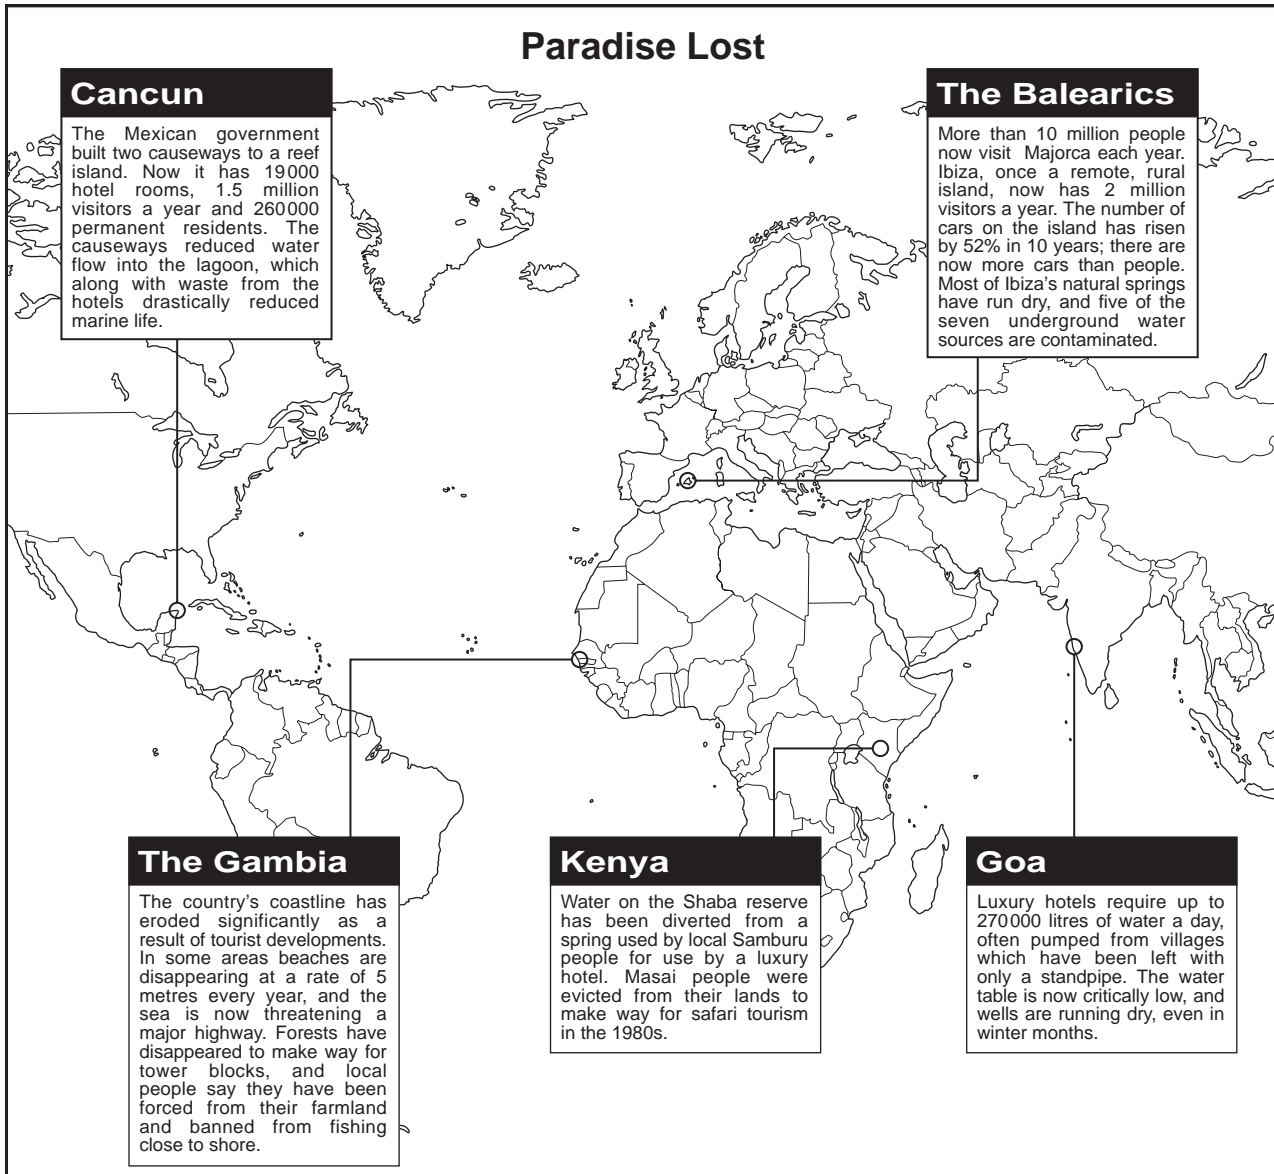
Paradise Lost

Cancun

The Mexican government built two causeways to a reef island. Now it has 19000 hotel rooms, 1.5 million visitors a year and 260000 permanent residents. The causeways reduced water flow into the lagoon, which along with waste from the hotels drastically reduced marine life.

The Balearics

More than 10 million people now visit Majorca each year. Ibiza, once a remote, rural island, now has 2 million visitors a year. The number of cars on the island has risen by 52% in 10 years; there are now more cars than people. Most of Ibiza's natural springs have run dry, and five of the seven underground water sources are contaminated.

The Gambia

The country's coastline has eroded significantly as a result of tourist developments. In some areas beaches are disappearing at a rate of 5 metres every year, and the sea is now threatening a major highway. Forests have disappeared to make way for tower blocks, and local people say they have been forced from their farmland and banned from fishing close to shore.

Kenya

Water on the Shaba reserve has been diverted from a spring used by local Samburu people for use by a luxury hotel. Masai people were evicted from their lands to make way for safari tourism in the 1980s.

Goa

Luxury hotels require up to 270000 litres of water a day, often pumped from villages which have been left with only a standpipe. The water table is now critically low, and wells are running dry, even in winter months.